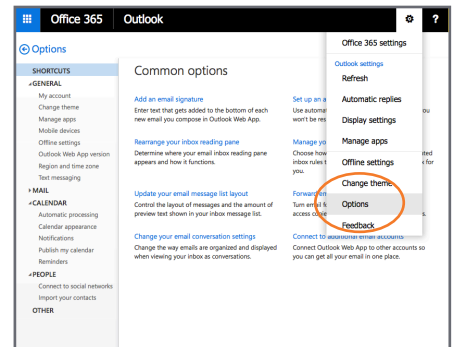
Office 365 Outlook

Options

SHORTCUTS
GENERAL
My account
Change theme
Manage apps
Mobile devices
Offline settings
Outlook Web App version
Region and time zone
Text messaging
MAIL
CALENDAR
Automatic processing
Calendar appearance
Notifications
Publish my calendar
Reminders
PEOPLE
Connect to social networks
Import your contacts
OTHER

Common options

Add an email signature
Enter text that gets added to the bottom of each new email you compose in Outlook Web App.

Rearrange your inbox reading pane
Determine where your email inbox reading pane appears and how it functions.

Update your email message list layout
Control the layout of messages and the amount of preview text shown in your inbox message list.

Change your email conversation settings
Change the way emails are organized and displayed when viewing your inbox as conversations.

Set up an a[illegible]
Use automat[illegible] won't be res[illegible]

Manage yo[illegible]
Choose how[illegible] inbox rules t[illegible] you.

Forward em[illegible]
Turn email f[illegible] access o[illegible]

Connect to additional email accounts
Connect Outlook Web App to other accounts so you can get all your email in one place.

Office 365 settings
Outlook settings
Refresh
Automatic replies
Display settings
Manage apps
Offline settings
Change theme
Options
Feedback